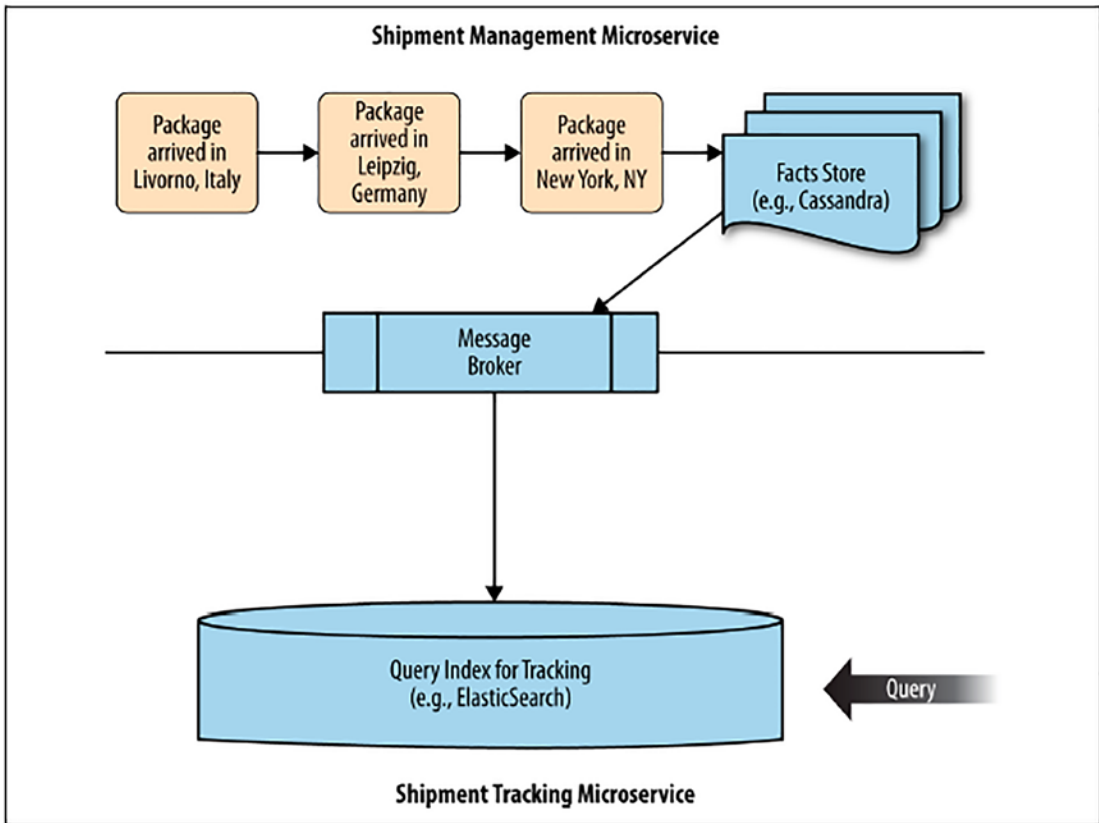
Shipment Management Microservice

Package arrived in Livorno, Italy

Package arrived in Leipzig, Germany

Package arrived in New York, NY

Facts Store (e.g., Cassandra)

Message Broker

Query Index for Tracking (e.g., ElasticSearch)

Query

Shipment Tracking Microservice